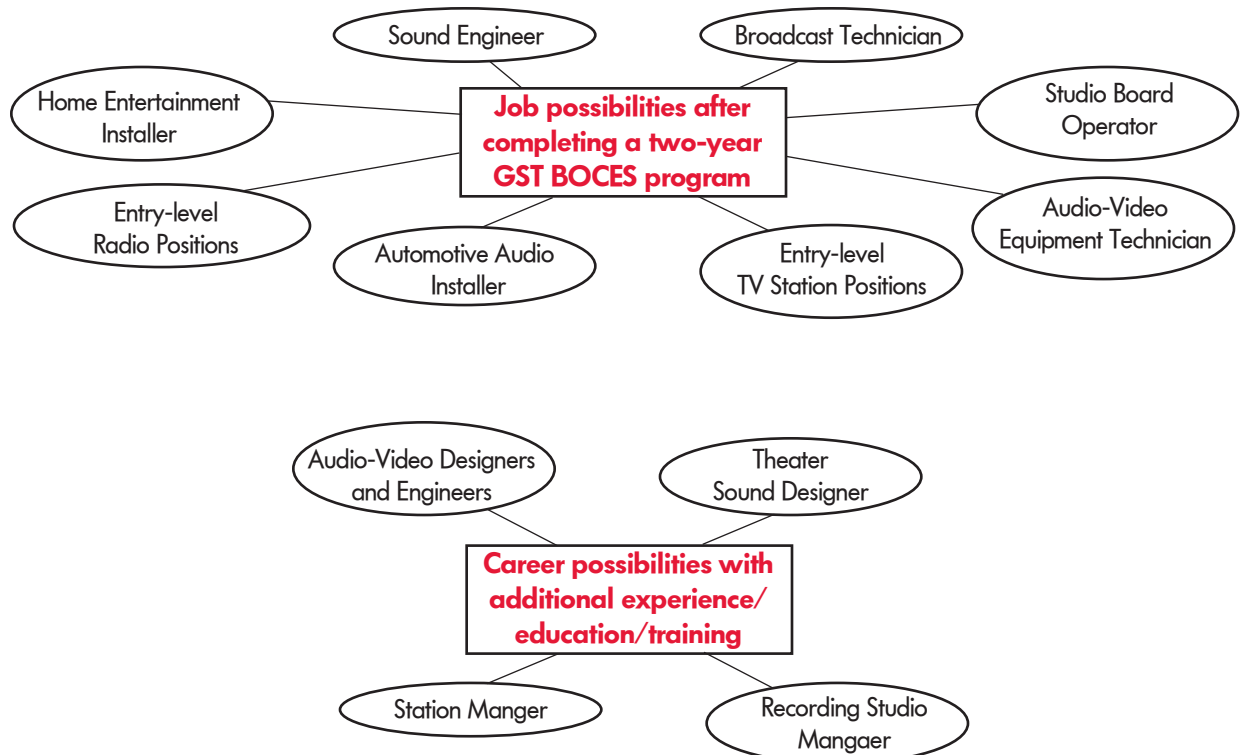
Sound Engineer

Broadcast Technician

Home Entertainment Installer

Job possibilities after completing a two-year GST BOCES program

Studio Board Operator

Entry-level Radio Positions

Automotive Audio Installer

Entry-level TV Station Positions

Audio-Video Equipment Technician

Audio-Video Designers and Engineers

Theater Sound Designer

Career possibilities with additional experience/ education/training

Station Manger

Recording Studio Mangaer